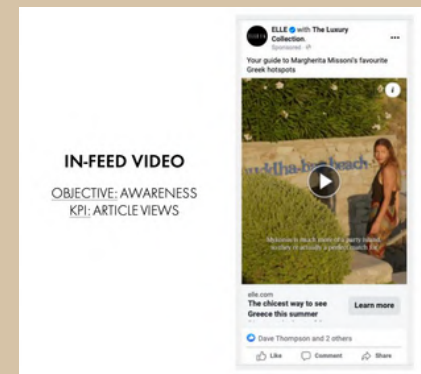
IN-FEED VIDEO

OBJECTIVE: AWARENESS
KPI: ARTICLE VIEWS

ELLE with The Luxury Collection.
Sponsored

Your guide to Margherita Missoni's favourite Greek hotspots

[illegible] beach

Mykonos is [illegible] party island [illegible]

elle.com
The chicest way to see Greece this summer

Learn more

Dave Thompson and 2 others

Like Comment Share